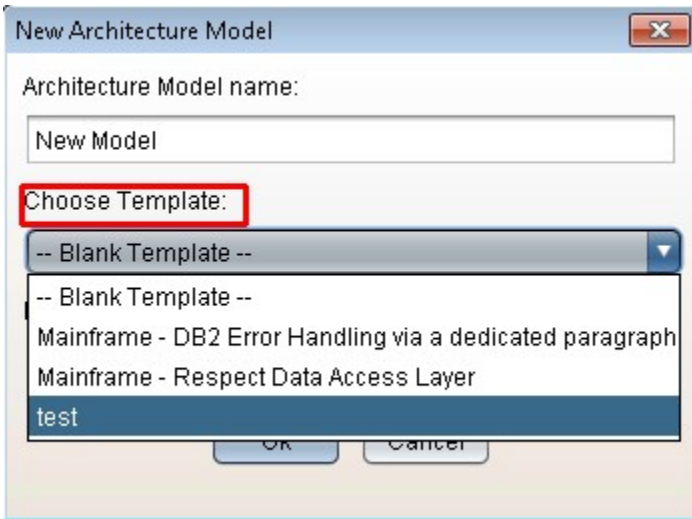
New Architecture Model

Architecture Model name:

New Model

Choose Template:

-- Blank Template --

-- Blank Template --
Mainframe - DB2 Error Handling via a dedicated paragraph
Mainframe - Respect Data Access Layer
test

Ok Cancel